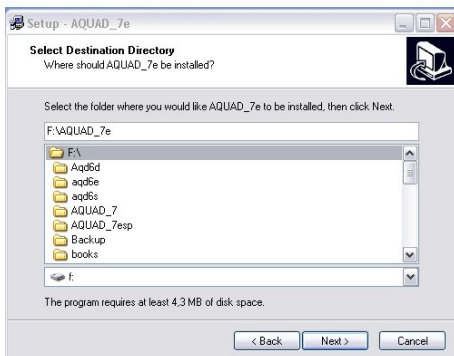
Setup - AQUAD_7e

Select Destination Directory
Where should AQUAD_7e be installed?

Select the folder where you would like AQUAD_7e to be installed, then click Next.

F:\AQUAD_7e

F:\
Aqd6d
aqd6e
aqd6s
AQUAD_7
AQUAD_7esp
Backup
books

f:

The program requires at least 4,3 MB of disk space.

< Back
Next >
Cancel